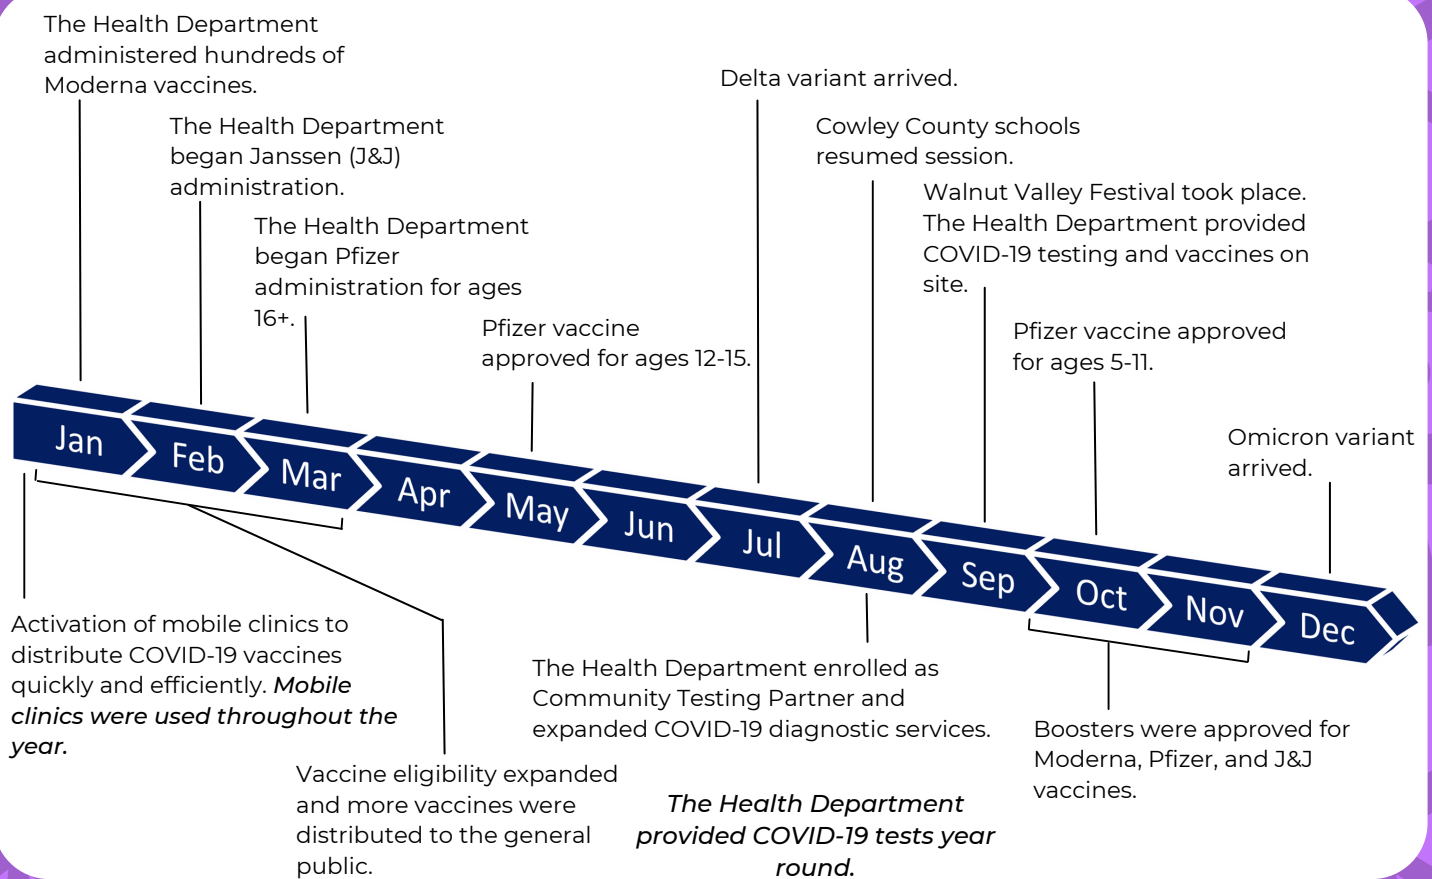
The Health Department administered hundreds of Moderna vaccines.

The Health Department began Janssen (J&J) administration.

The Health Department began Pfizer administration for ages 16+.

Pfizer vaccine approved for ages 12-15.

Delta variant arrived.

Cowley County schools resumed session.

Walnut Valley Festival took place. The Health Department provided COVID-19 testing and vaccines on site.

Pfizer vaccine approved for ages 5-11.

Omicron variant arrived.

Jan Feb Mar Apr May Jun Jul Aug Sep Oct Nov Dec

Activation of mobile clinics to distribute COVID-19 vaccines quickly and efficiently. *Mobile clinics were used throughout the year.*

Vaccine eligibility expanded and more vaccines were distributed to the general public.

The Health Department enrolled as Community Testing Partner and expanded COVID-19 diagnostic services.

*The Health Department provided COVID-19 tests year round.*

Boosters were approved for Moderna, Pfizer, and J&J vaccines.